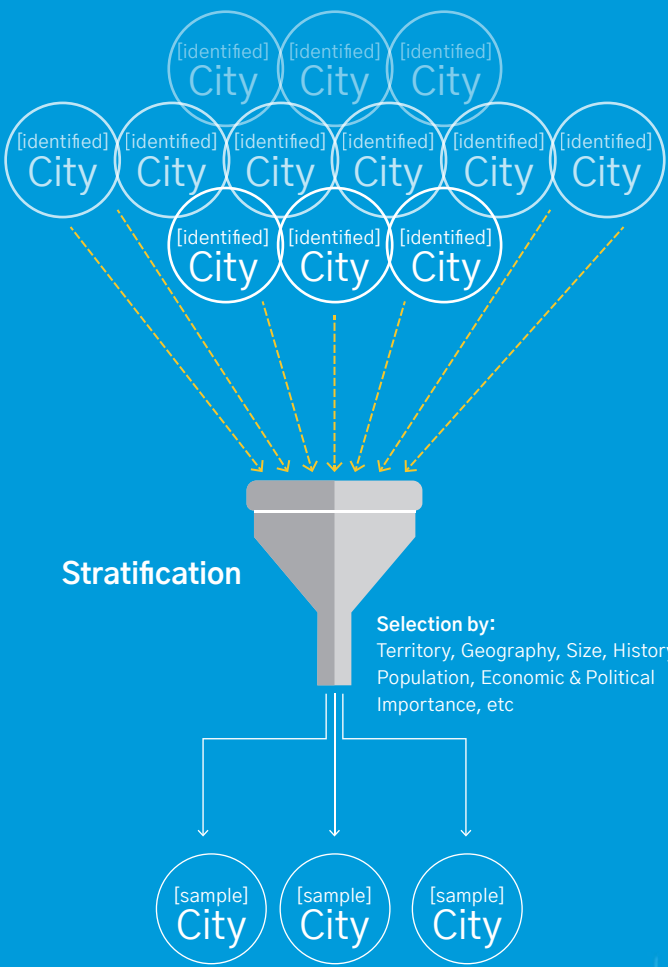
[identified] City
[identified] City
[identified] City

[identified] City
[identified] City
[identified] City
[identified] City
[identified] City
[identified] City

[identified] City
[identified] City
[identified] City

Stratification

Selection by:
Territory, Geography, Size, History, Population, Economic & Political Importance, etc

[sample] City
[sample] City
[sample] City